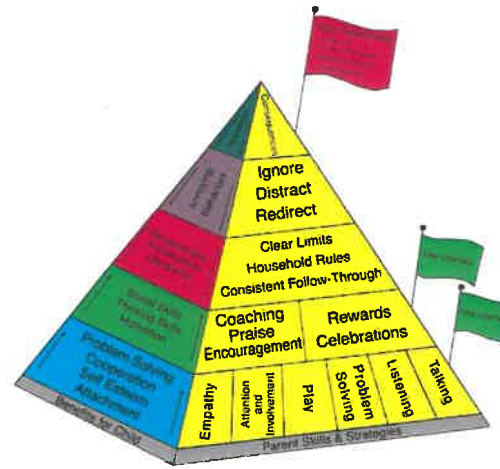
Consequences

Ignore
Distract
Redirect

Clear Limits
Household Rules
Consistent Follow-Through

Coaching
Praise
Encouragement

Rewards
Celebrations

Empathy

Attention and Involvement

Play

Problem Solving

Listening

Talking

Parent Skills & Strategies

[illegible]

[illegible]

Social Skills
Thinking Skills
Motivation

Problem Solving
Cooperation
Self Esteem
Attachment

Benefits for Child

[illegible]

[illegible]

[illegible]